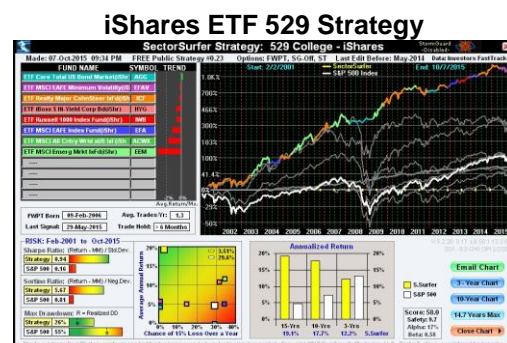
iShares ETF 529 Strategy

SectorSurfer Strategy: 529 College - iShares

StormGuard Disabled

Made: 07-Oct-2015 09:34 PM FREE Public Strategy #0.23 Options: FWPT, SG-Off, ST Last Edit Before: May-2014 Data: Investors FastTrack

| FUND NAME | SYMBOL | TREND |
|---|---|---|
| ETF Core Total US Bond Market(Shr) | AGG | |
| ETF MSCI EAFE Minimum Volatility(Sh) | EFAV | |
| ETF Realty Major CohenSteer Idx(Shr) | ICF | |
| ETF iBoxx $ Hi Yield Corp Bd(Shr) | HYG | |
| ETF Russell 1000 Index Fund(Shr) | IWB | |
| ETF MSCI EAFE Index Fund(Shr) | EFA | |
| ETF MSCI All Cntry Wrld ex US Idx(Shr) | ACWX | |
| ETF MSCI Emerg Mrkt Idx Fd(Shr) | EEM | |

Avg Return/Mo

FWPT Born 09-Feb-2006 Avg. Trades/Yr 1.3
Last Signal 29-May-2015 Trade Hold: 6 Months

Start: 2/27/2001 SectorSurfer S&P 500 Index End: 10/7/2015

1000%
700%
400%
200%
100%
41.4%
0%
-50%

2002 2003 2004 2005 2006 2007 2008 2009 2010 2011 2012 2013 2014 2015

RISK: Feb-2001 to Oct-2015

Sharpe Ratio: (Return - MM) / Std.Dev.
Strategy 0.84
S&P 500 0.16

Sortino Ratio: (Return - MM) / Neg.Dev.
Strategy 5.67
S&P 500 0.81

Max Drawdown: R = Realized DD
Strategy 26%
S&P 500 55%

Average Annual Return

5.8%
26.4%

0% 10% 20% 30% 40%
Chance of 15% Loss Over a Year

Annualized Return

20%
15%
10%
5%
0%

15-Yrs 19.1%
10-Yrs 17.7%
3-Yrs 12.2%
S.Surfer

S.Surfer
S&P 500

Score: 58.0
Safety: 9.7
Alpha: 17%
Beta: 0.58

Email Chart
3 - Year Chart
10-Year Chart
14.7 Years Max
Close Chart